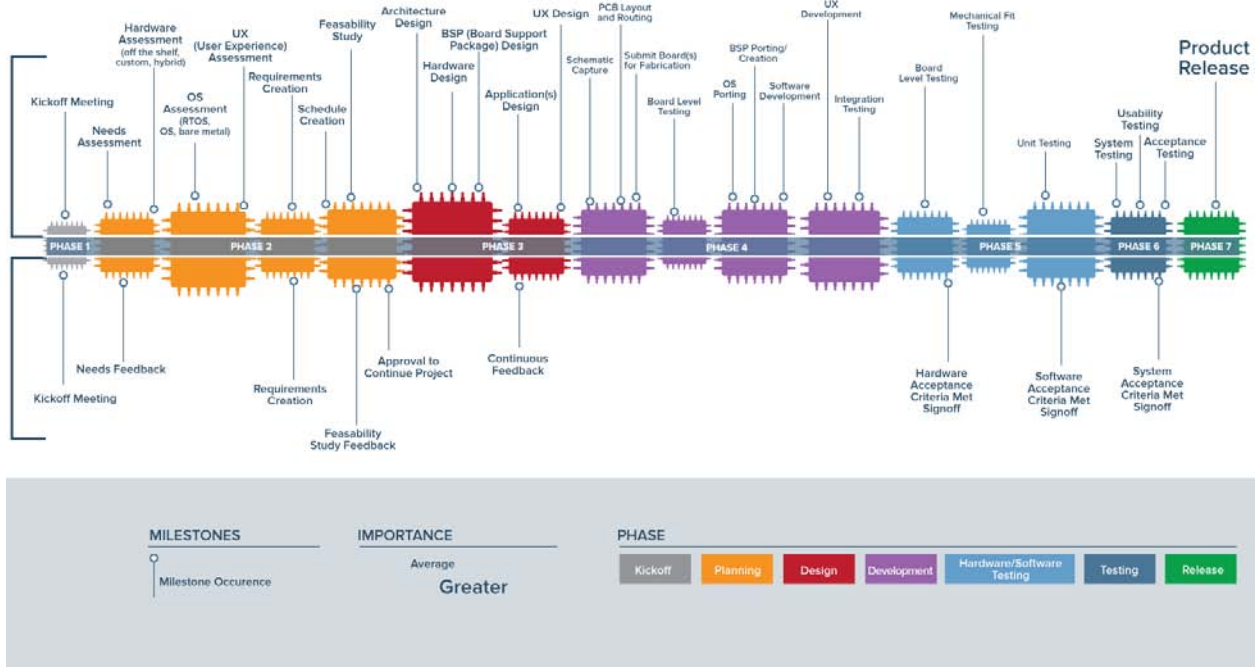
Kickoff Meeting

Needs Assessment

Hardware Assessment (off the shelf, custom, hybrid)

OS Assessment (RTOS, OS, bare metal)

UX (User Experience) Assessment

Requirements Creation

Schedule Creation

Feasability Study

Architecture Design

Hardware Design

BSP (Board Support Package) Design

Application(s) Design

UX Design

Schematic Capture

PCB Layout and Routing

Submit Board(s) for Fabrication

Board Level Testing

OS Porting

BSP Porting/ Creation

Software Development

UX Development

Integration Testing

Board Level Testing

Mechanical Fit Testing

Unit Testing

System Testing

Usability Testing

Acceptance Testing

Product Release

PHASE 1

PHASE 2

PHASE 3

PHASE 4

PHASE 5

PHASE 6

PHASE 7

Kickoff Meeting

Needs Feedback

Requirements Creation

Feasability Study Feedback

Approval to Continue Project

Continuous Feedback

Hardware Acceptance Criteria Met Signoff

Software Acceptance Criteria Met Signoff

System Acceptance Criteria Met Signoff

MILESTONES

Milestone Occurence

IMPORTANCE

Average

Greater

PHASE

Kickoff

Planning

Design

Development

Hardware/Software Testing

Testing

Release